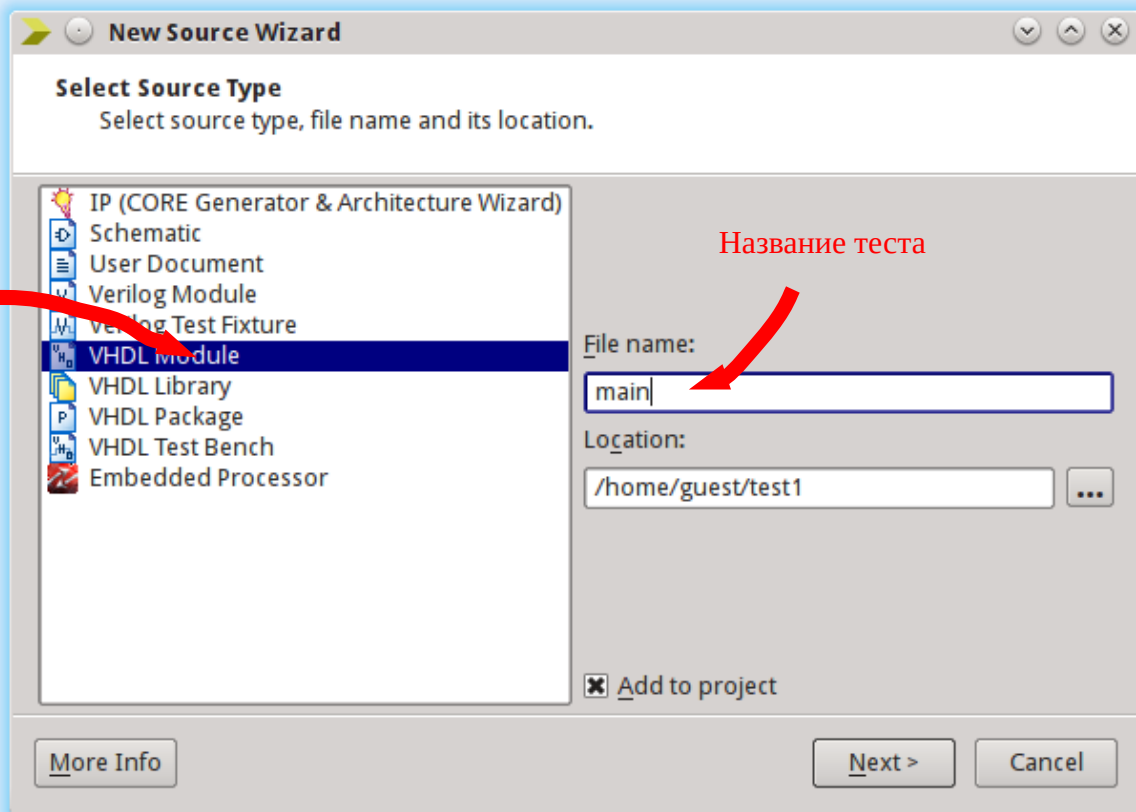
New Source Wizard

Select Source Type
Select source type, file name and its location.

IP (CORE Generator & Architecture Wizard)
Schematic
User Document
Verilog Module
Verilog Test Fixture
VHDL Module
VHDL Library
VHDL Package
VHDL Test Bench
Embedded Processor

Название теста

File name:
main
Location:
/home/guest/test1
...

Add to project

More Info
Next >
Cancel